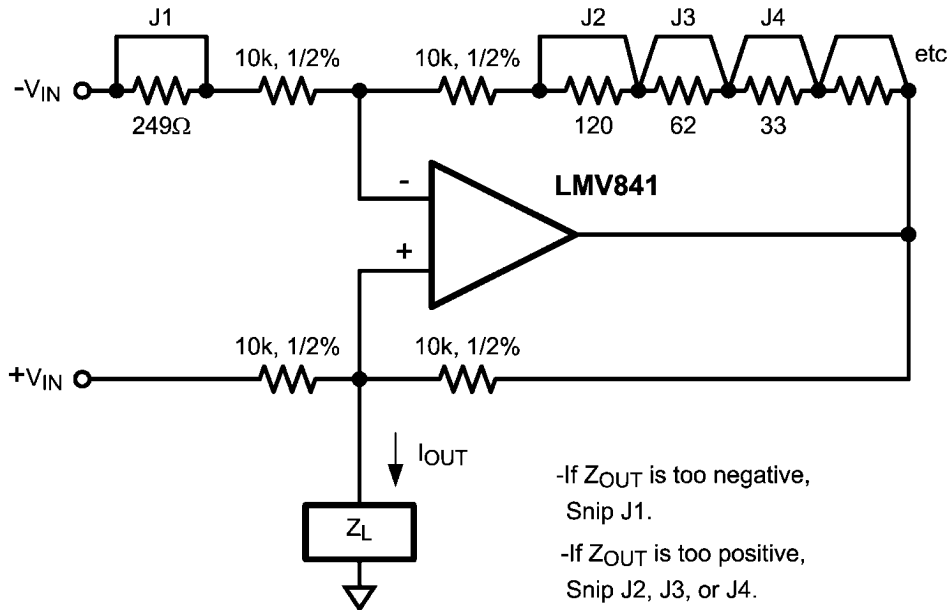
J1

10k, 1/2%

10k, 1/2%

J2

J3

J4

etc

$-V_{IN}$

249Ω

120

62

33

-

LMV841

+

$+V_{IN}$

10k, 1/2%

10k, 1/2%

$I_{OUT}$

$Z_L$

-If $Z_{OUT}$ is too negative, Snip J1.

-If $Z_{OUT}$ is too positive, Snip J2, J3, or J4.